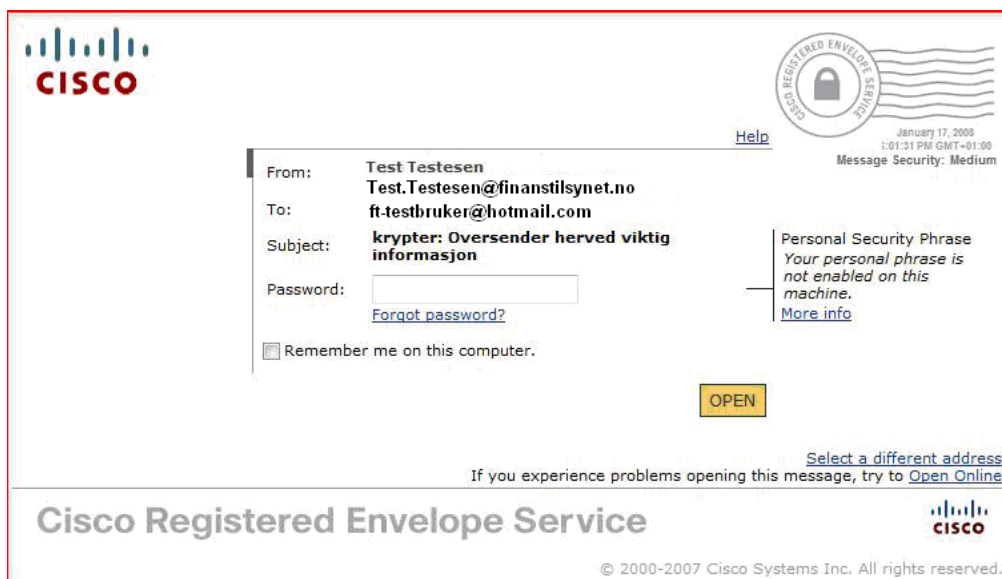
CISCO

CISCO REGISTERED ENVELOPE SERVICE

Help

January 17, 2008
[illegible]:01:31 PM GMT+01:00
Message Security: Medium

From: Test Testesen
Test.Testesen@finanstilsynet.no

To: ft-testbruker@hotmail.com

Subject: krypter: Oversender herved viktig informasjon

Password:

Forgot password?

Remember me on this computer.

Personal Security Phrase
*Your personal phrase is not enabled on this machine.*
More info

OPEN

Select a different address
If you experience problems opening this message, try to Open Online

Cisco Registered Envelope Service

CISCO

© 2000-2007 Cisco Systems Inc. All rights reserved.